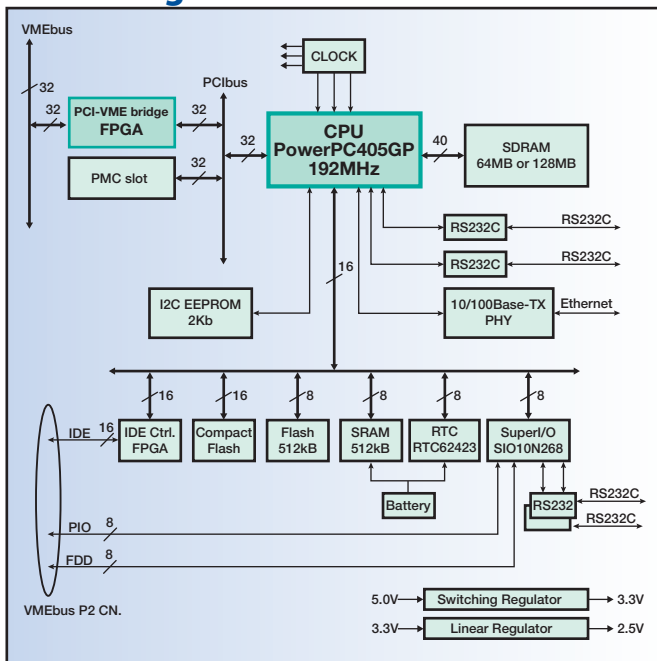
VMEbus

32

32

PCI-VME bridge
FPGA

32

PCIbus

32

PMC slot

32

CLOCK

CPU
PowerPC405GP
192MHz

40

SDRAM
64MB or 128MB

RS232C

RS232C

RS232C

RS232C

16

I2C EEPROM
2Kb

10/100Base-TX
PHY

Ethernet

16

16

8

8

8

8

IDE

16

IDE Ctrl.
FPGA

Compact
Flash

Flash
512kB

SRAM
512kB

RTC
RTC62423

SuperI/O
SIO10N268

Battery

RS232

RS232C

RS232C

PIO

8

FDD

8

VMEbus P2 CN.

5.0V

Switching Regulator

3.3V

3.3V

Linear Regulator

2.5V